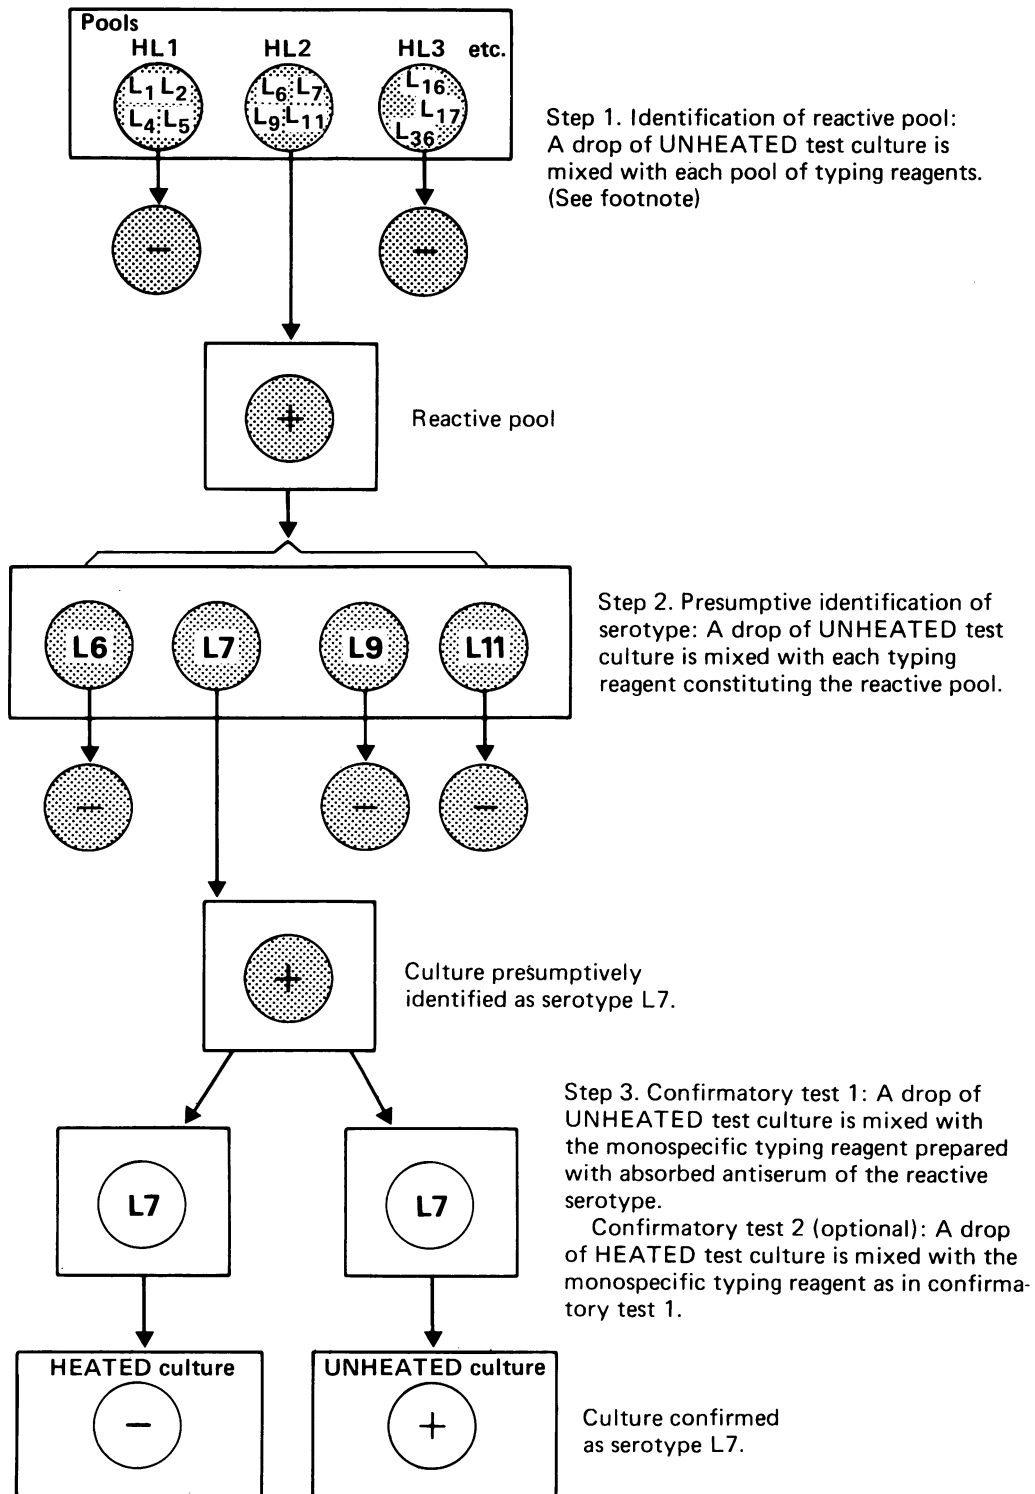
Pools
HL1 HL2 HL3 etc.

$L_1$ $L_2$ $L_4$ $L_5$

$L_6$ $L_7$ $L_9$ $L_{11}$

$L_{16}$ $L_{17}$ $L_{36}$

Step 1. Identification of reactive pool: A drop of UNHEATED test culture is mixed with each pool of typing reagents. (See footnote)

−

−

+

Reactive pool

L6 L7 L9 L11

Step 2. Presumptive identification of serotype: A drop of UNHEATED test culture is mixed with each typing reagent constituting the reactive pool.

−

−

−

+

Culture presumptively identified as serotype L7.

Step 3. Confirmatory test 1: A drop of UNHEATED test culture is mixed with the monospecific typing reagent prepared with absorbed antiserum of the reactive serotype.

Confirmatory test 2 (optional): A drop of HEATED test culture is mixed with the monospecific typing reagent as in confirmatory test 1.

L7

L7

HEATED culture

−

UNHEATED culture

+

Culture confirmed as serotype L7.